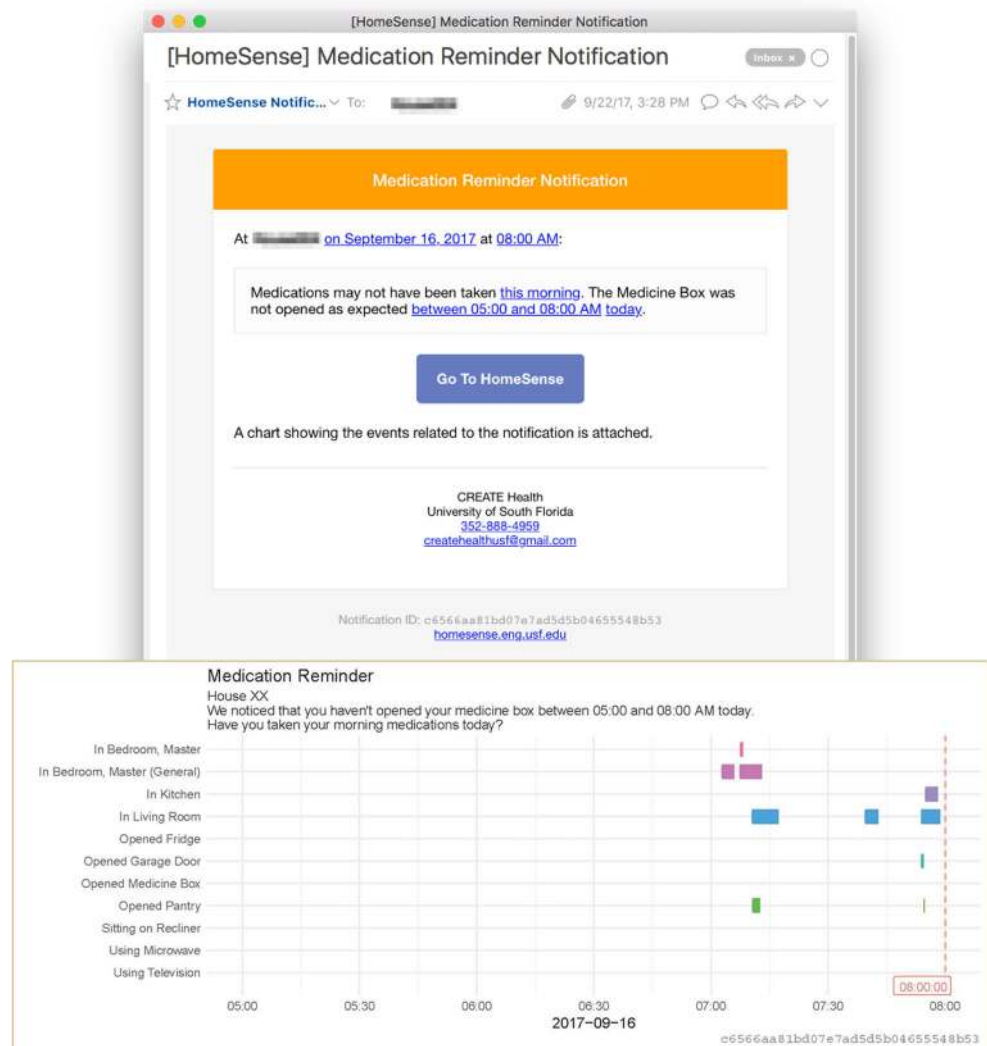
[HomeSense] Medication Reminder Notification

[HomeSense] Medication Reminder Notification

Inbox ×

HomeSense Notific... To: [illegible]

9/22/17, 3:28 PM

Medication Reminder Notification

At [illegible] on September 16, 2017 at 08:00 AM:

Medications may not have been taken this morning. The Medicine Box was not opened as expected between 05:00 and 08:00 AM today.

Go To HomeSense

A chart showing the events related to the notification is attached.

CREATE Health
University of South Florida
352-888-4959
createhealthusf@gmail.com

Notification ID: c6566aa81bd07e7ad5d5b04655548b53
homesense.eng.usf.edu

Medication Reminder
House XX
We noticed that you haven't opened your medicine box between 05:00 and 08:00 AM today.
Have you taken your morning medications today?

In Bedroom, Master
In Bedroom, Master (General)
In Kitchen
In Living Room
Opened Fridge
Opened Garage Door
Opened Medicine Box
Opened Pantry
Sitting on Recliner
Using Microwave
Using Television

08:00:00

05:00 05:30 06:00 06:30 07:00 07:30 08:00
2017-09-16

c6566aa81bd07e7ad5d5b04655548b53